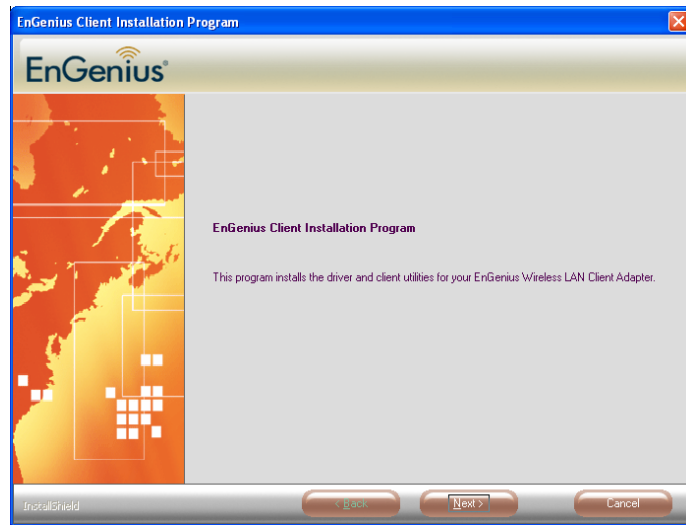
EnGenius Client Installation Program

EnGenius®

EnGenius Client Installation Program

This program installs the driver and client utilities for your EnGenius Wireless LAN Client Adapter.

InstallShield

< Back

Next >

Cancel